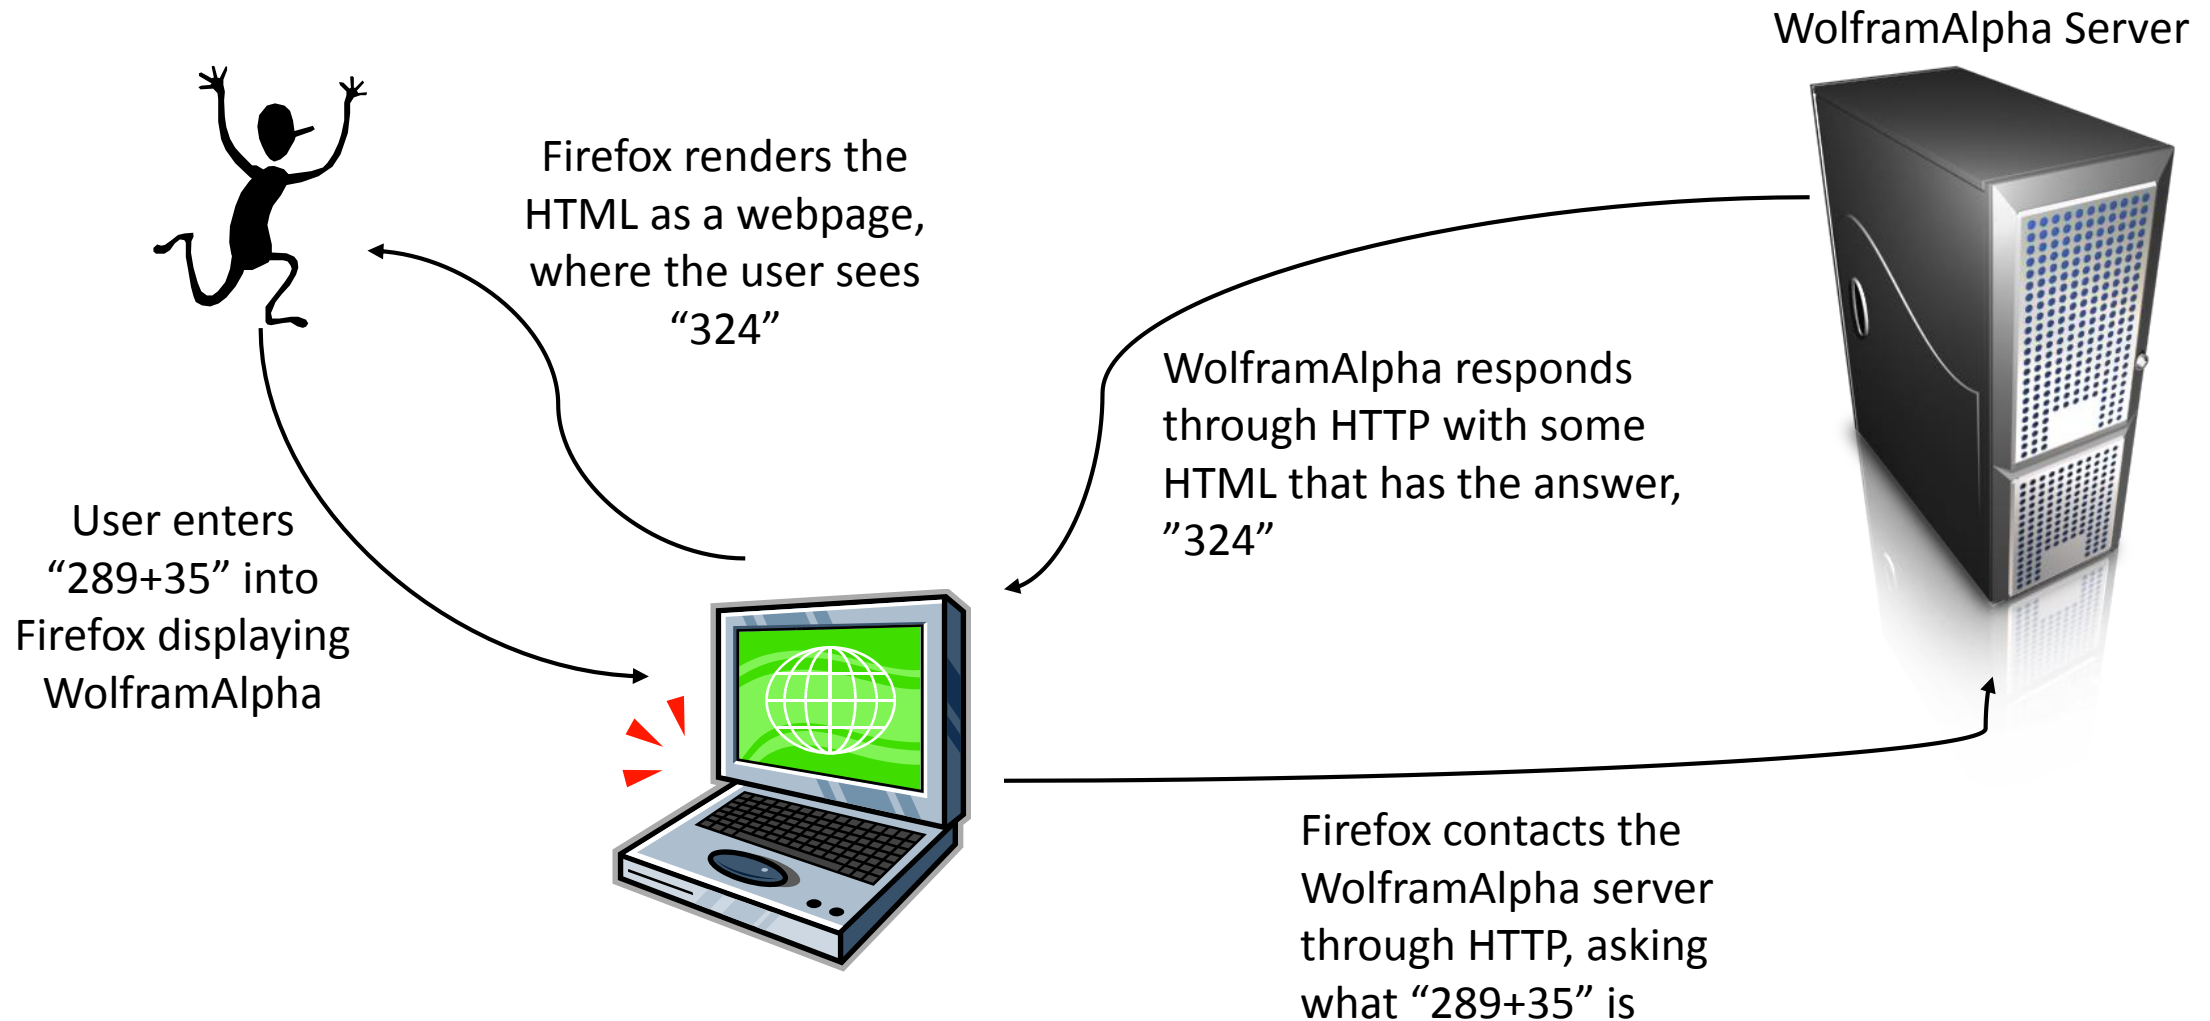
WolframAlpha Server

Firefox renders the HTML as a webpage, where the user sees “324”

WolframAlpha responds through HTTP with some HTML that has the answer, ”324”

User enters “289+35” into Firefox displaying WolframAlpha

Firefox contacts the WolframAlpha server through HTTP, asking what “289+35” is